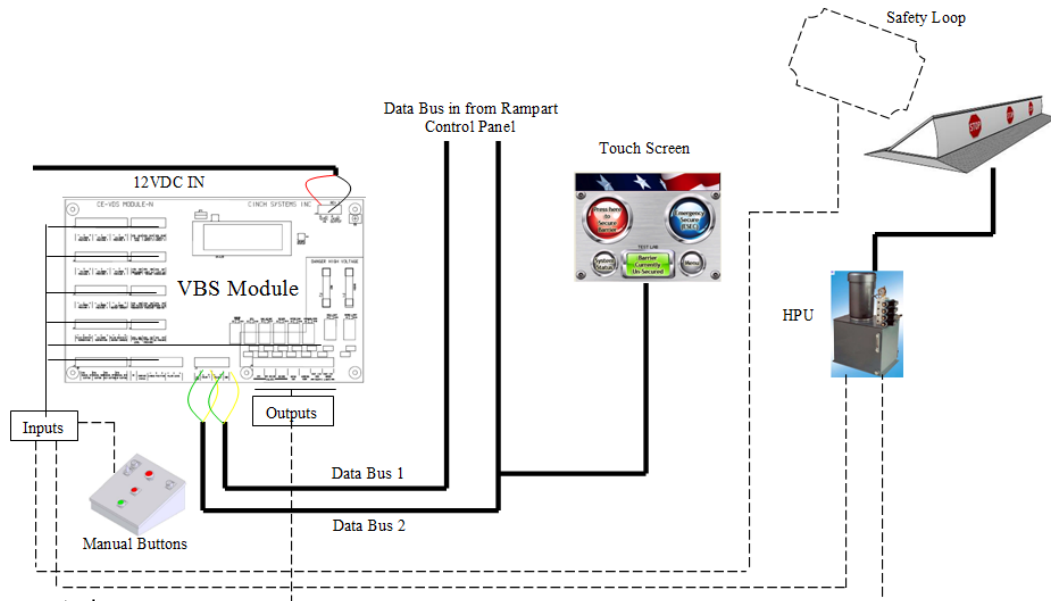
Safety Loop

Data Bus in from Rampart Control Panel

Touch Screen

12VDC IN

CE-VBS MODULE-N

CINCH SYSTEMS INC

VBS Module

DANGER HIGH VOLTAGE

Press here to Secure Barrier

Emergency Secure (ESEC)

System Status

TEXT LINE

Barrier Currently Un Secured

Menu

STOP

STOP

STOP

HPU

Inputs

Outputs

Data Bus 1

Data Bus 2

Manual Buttons